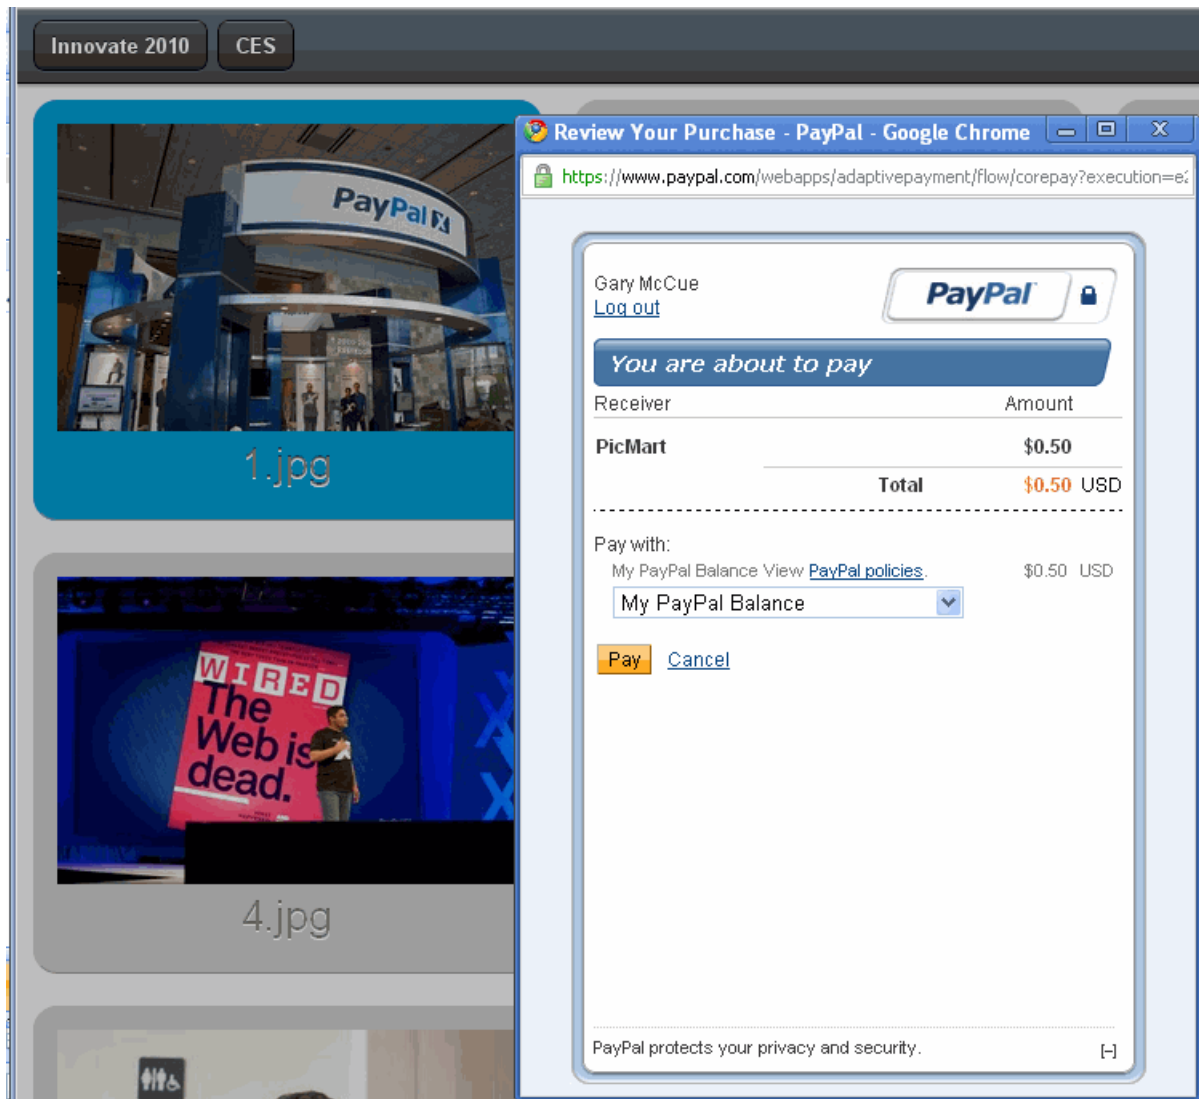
Innovate 2010 CES

PayPal X

1.jpg

WIRED The Web is dead.

4.jpg

Review Your Purchase - PayPal - Google Chrome

https://www.paypal.com/webapps/adaptivepayment/flow/corepay?execution=e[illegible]

Gary McCue
Log out

PayPal

You are about to pay

| Receiver | Amount |
|---|---|
| PicMart | $0.50 |
| Total | $0.50 USD |

Pay with:
My PayPal Balance View PayPal policies. $0.50 USD
My PayPal Balance

Pay Cancel

PayPal protects your privacy and security. [-]